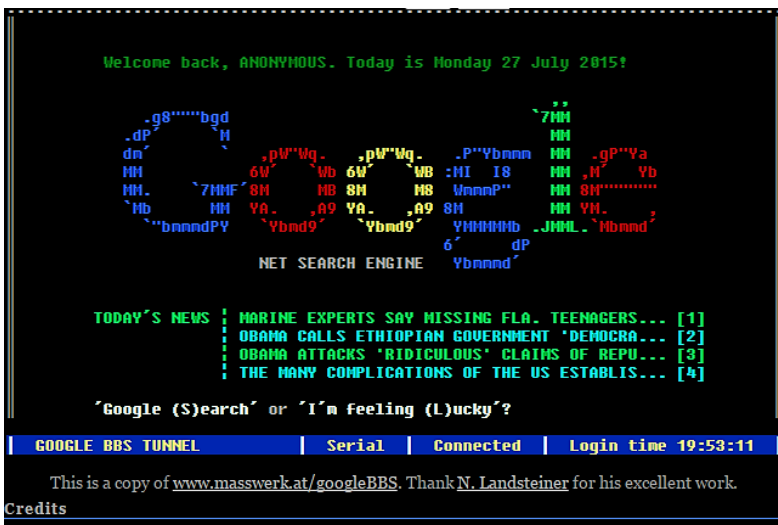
Welcome back, ANONYMOUS. Today is Monday 27 July 2015!

NET SEARCH ENGINE

TODAY´S NEWS
MARINE EXPERTS SAY MISSING FLA. TEENAGERS... [1]
OBAMA CALLS ETHIOPIAN GOVERNMENT 'DEMOCRA... [2]
OBAMA ATTACKS 'RIDICULOUS' CLAIMS OF REPU... [3]
THE MANY COMPLICATIONS OF THE US ESTABLIS... [4]

´Google (S)earch´ or ´I´m feeling (L)ucky´?

GOOGLE BBS TUNNEL | Serial | Connected | Login time 19:53:11

This is a copy of www.masswerk.at/googleBBS. Thank N. Landsteiner for his excellent work.

Credits